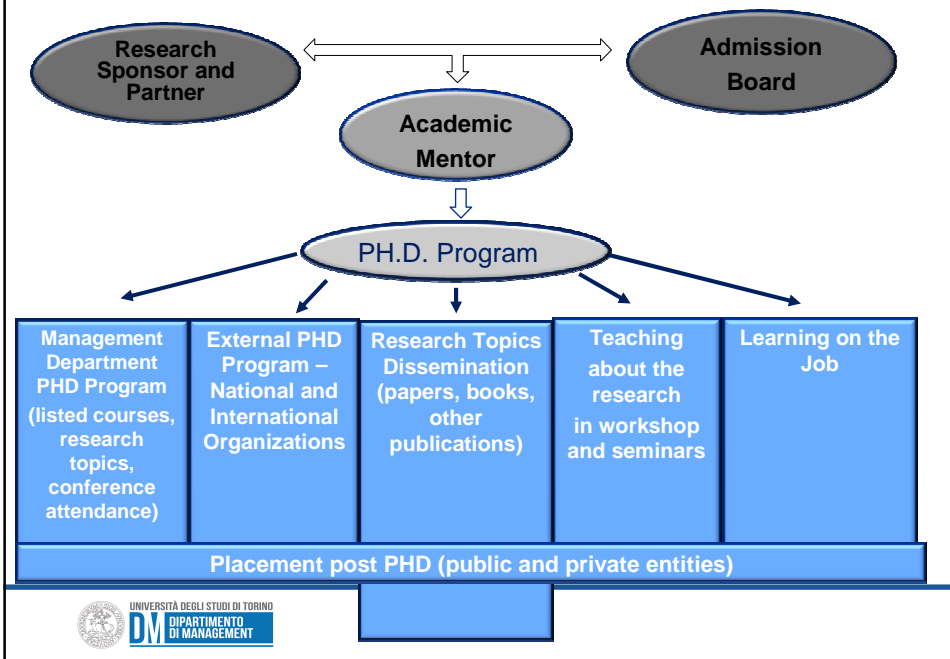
Research Sponsor and Partner

Admission Board

Academic Mentor

PH.D. Program

Management Department PHD Program (listed courses, research topics, conference attendance)

External PHD Program – National and International Organizations

Research Topics Dissemination (papers, books, other publications)

Teaching about the research in workshop and seminars

Learning on the Job

Placement post PHD (public and private entities)

UNIVERSITÀ DEGLI STUDI DI TORINO
DM DIPARTIMENTO DI MANAGEMENT